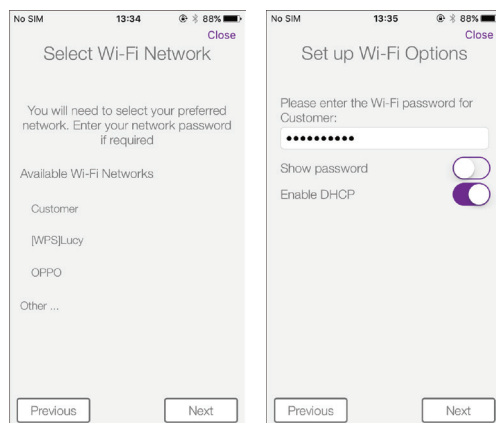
No SIM 13:34 88%

Close

Select Wi-Fi Network

You will need to select your preferred network. Enter your network password if required

Available Wi-Fi Networks

Customer

[WPS]Lucy

OPPO

Other ...

Previous

Next

No SIM 13:35 88%

Close

Set up Wi-Fi Options

Please enter the Wi-Fi password for Customer:

••••••••••

Show password

Enable DHCP

Previous

Next